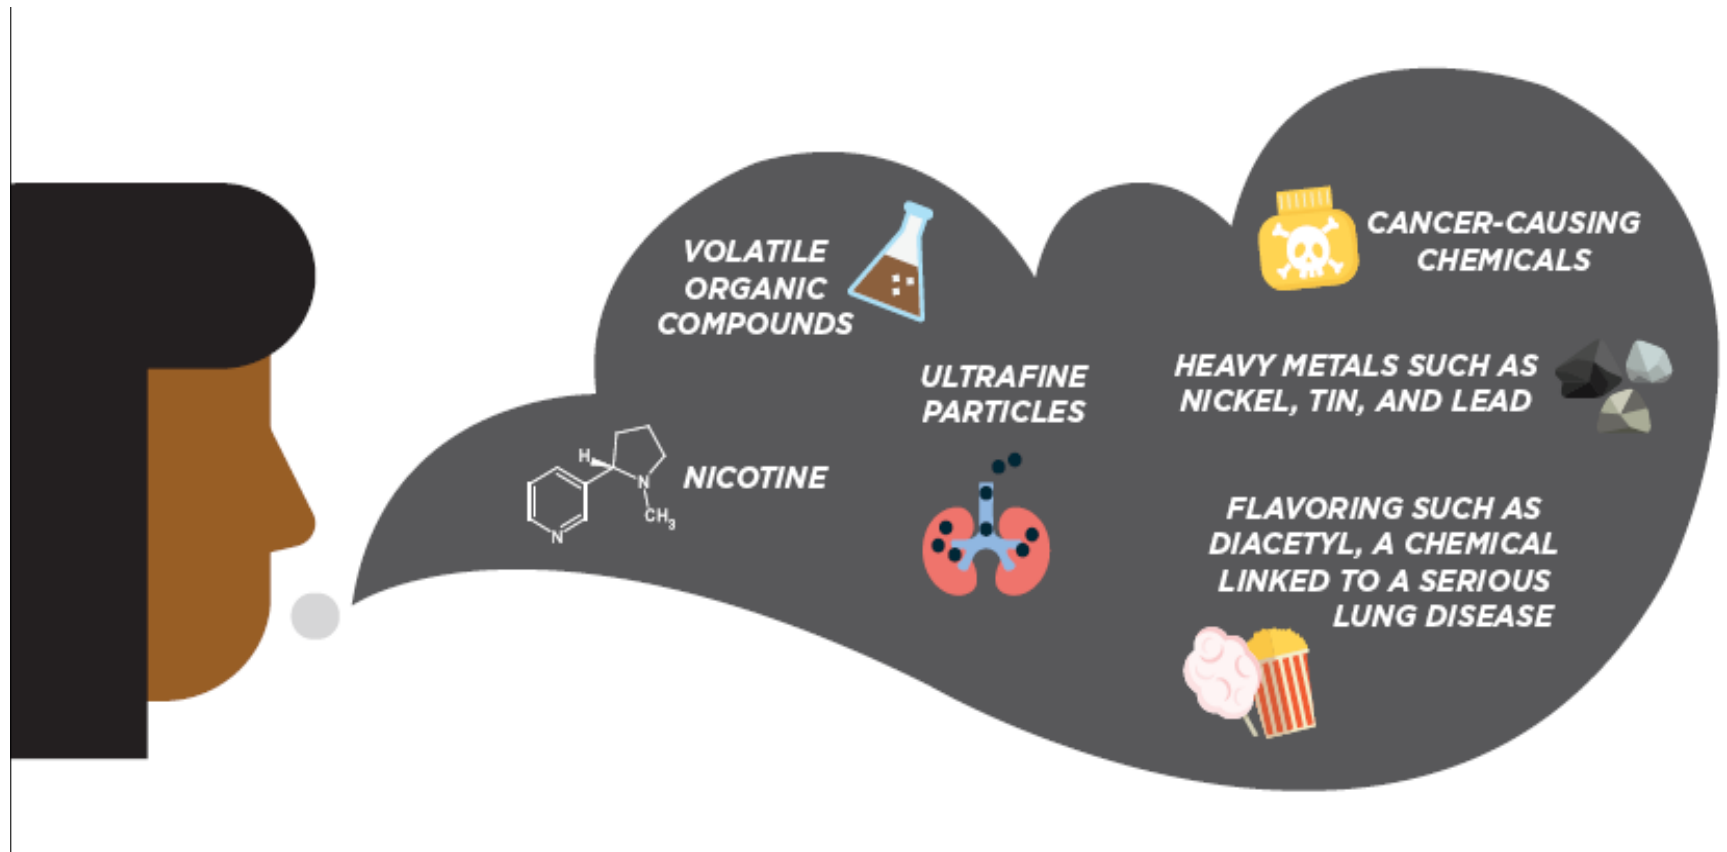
VOLATILE ORGANIC COMPOUNDS

CANCER-CAUSING CHEMICALS

ULTRAFINE PARTICLES

HEAVY METALS SUCH AS NICKEL, TIN, AND LEAD

H

N

N

$CH_3$

NICOTINE

FLAVORING SUCH AS DIACETYL, A CHEMICAL LINKED TO A SERIOUS LUNG DISEASE